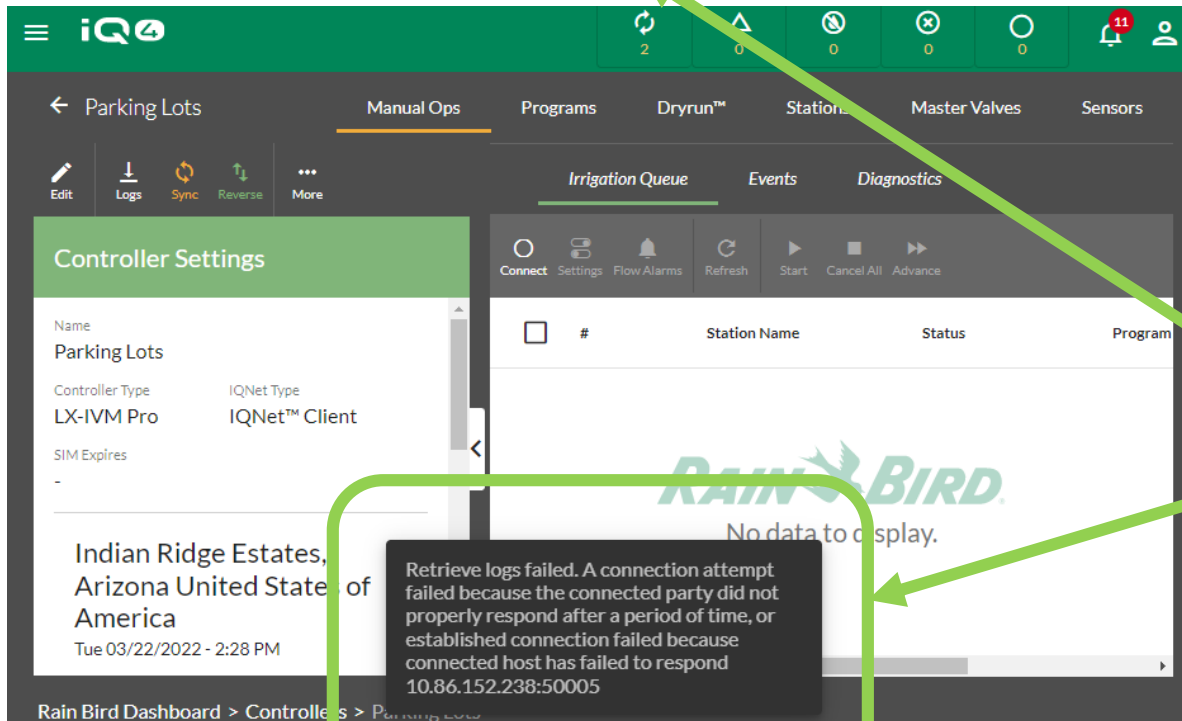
iQ4

2 0 0 0 0 11

Parking Lots

Manual Ops Programs Dryrun™ Stations Master Valves Sensors

Edit Logs Sync Reverse More

Irrigation Queue Events Diagnostics

Controller Settings

Connect Settings Flow Alarms Refresh Start Cancel All Advance

Name
Parking Lots

Controller Type
LX-IVM Pro

IQNet Type
IQNet™ Client

SIM Expires
-

| # | Station Name | Status | Program |
|---|---|---|---|

RAIN BIRD

No data to display.

Indian Ridge Estates, Arizona United States of America
Tue 03/22/2022 - 2:28 PM

Retrieve logs failed. A connection attempt failed because the connected party did not properly respond after a period of time, or established connection failed because connected host has failed to respond 10.86.152.238:50005

Rain Bird Dashboard > Controllers > Parking Lots